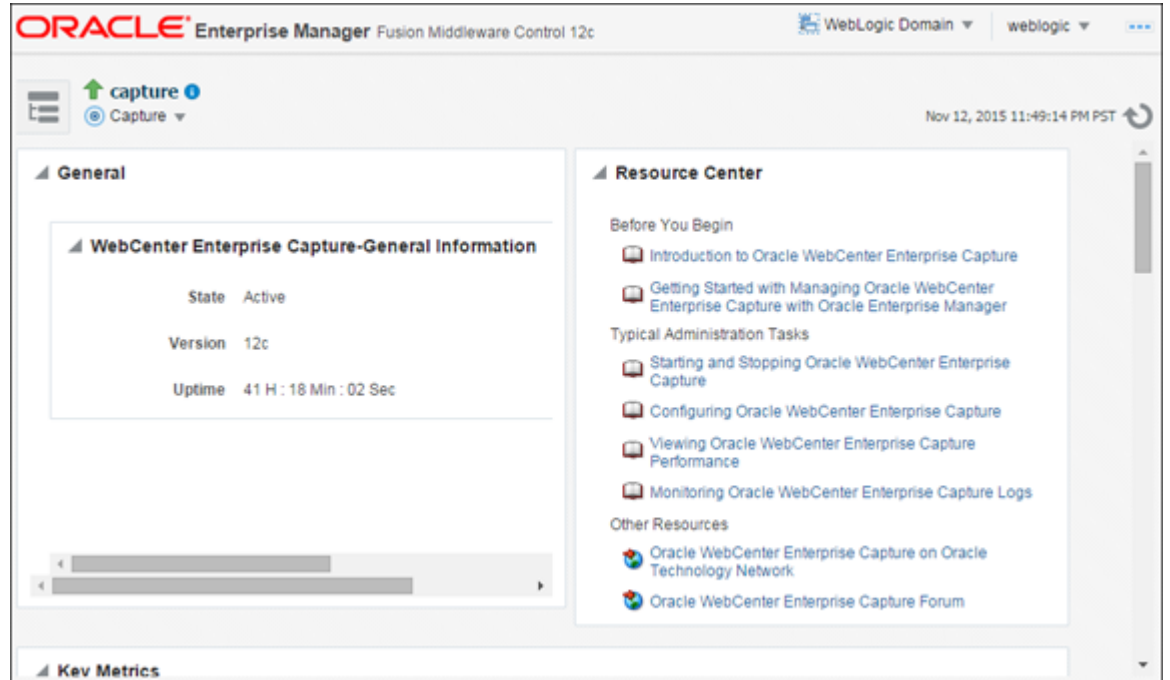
ORACLE Enterprise Manager Fusion Middleware Control 12c

WebLogic Domain ▼ weblogic ▼

capture

Capture ▼

Nov 12, 2015 11:49:14 PM PST

General

WebCenter Enterprise Capture-General Information

| | |
|---|---|
| State | Active |
| Version | 12c |
| Uptime | 41 H : 18 Min : 02 Sec |

Resource Center

Before You Begin

Introduction to Oracle WebCenter Enterprise Capture

Getting Started with Managing Oracle WebCenter Enterprise Capture with Oracle Enterprise Manager

Typical Administration Tasks

Starting and Stopping Oracle WebCenter Enterprise Capture

Configuring Oracle WebCenter Enterprise Capture

Viewing Oracle WebCenter Enterprise Capture Performance

Monitoring Oracle WebCenter Enterprise Capture Logs

Other Resources

Oracle WebCenter Enterprise Capture on Oracle Technology Network

Oracle WebCenter Enterprise Capture Forum

Key Metrics